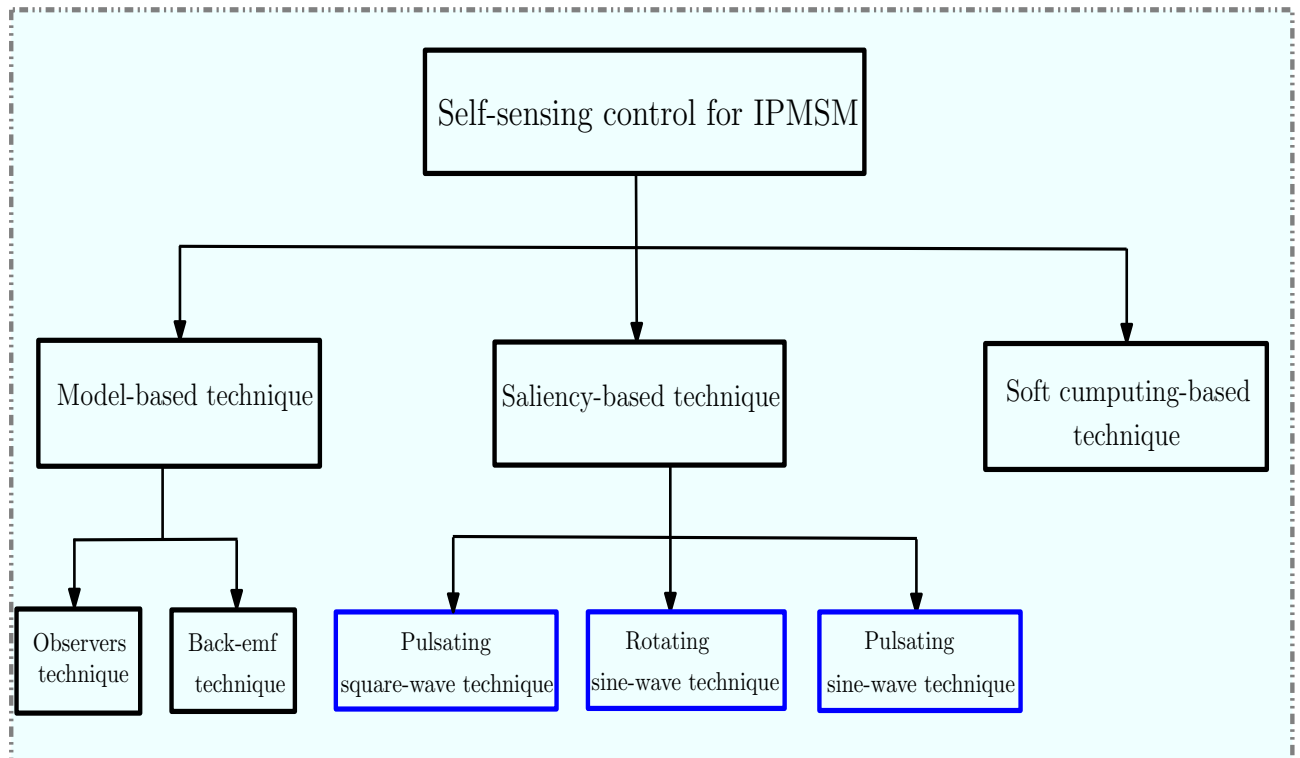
Self-sensing control for IPMSM

Model-based technique

Saliency-based technique

Soft cumputing-based technique

Observers technique

Back-emf technique

Pulsating square-wave technique

Rotating sine-wave technique

Pulsating sine-wave technique